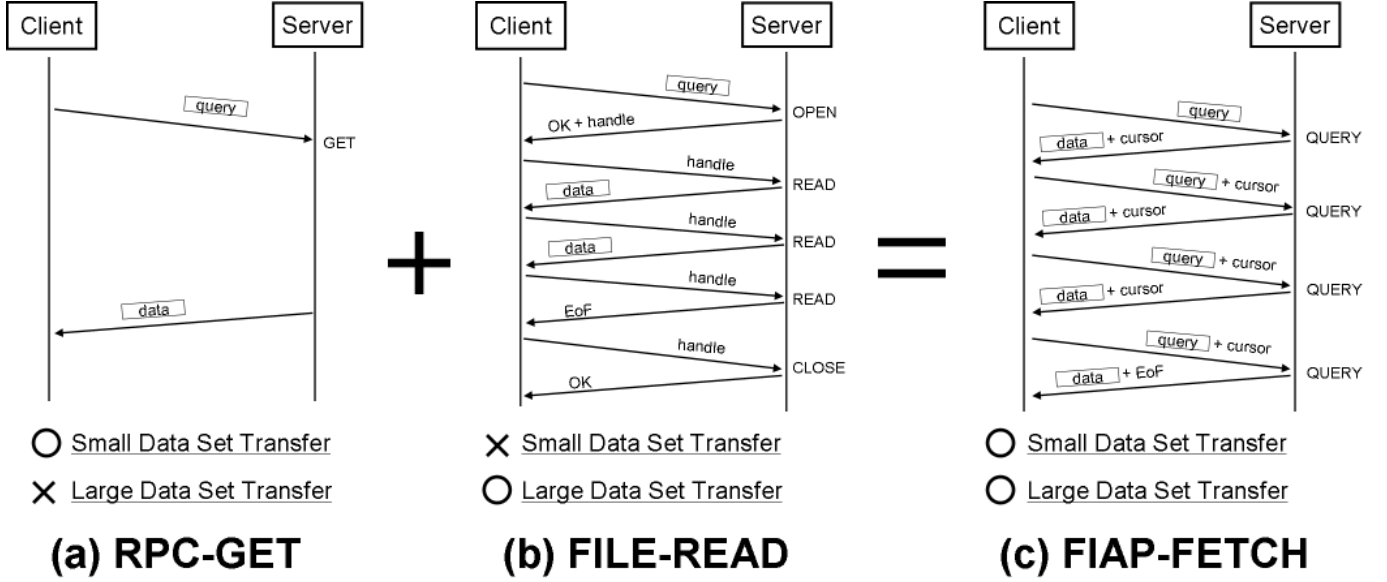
Client
Server
query
GET
data
○ Small Data Set Transfer
× Large Data Set Transfer
(a) RPC-GET

+

Client
Server
query
OPEN
OK + handle
handle
READ
data
handle
READ
data
handle
READ
EoF
handle
CLOSE
OK
× Small Data Set Transfer
○ Large Data Set Transfer
(b) FILE-READ

=

Client
Server
query
QUERY
data + cursor
query + cursor
QUERY
data + cursor
query + cursor
QUERY
data + cursor
query + cursor
QUERY
data + EoF
○ Small Data Set Transfer
○ Large Data Set Transfer
(c) FIAP-FETCH